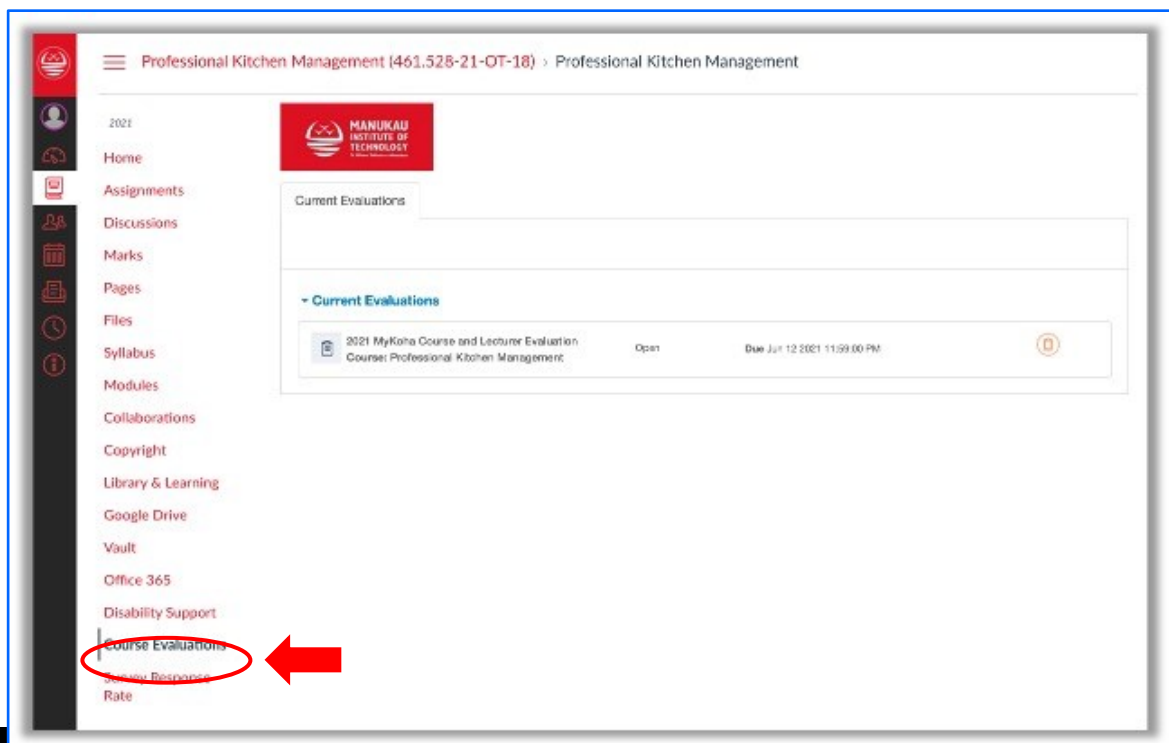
Professional Kitchen Management (461.528-21-OT-18) › Professional Kitchen Management

2021

Home
Assignments
Discussions
Marks
Pages
Files
Syllabus
Modules
Collaborations
Copyright
Library & Learning
Google Drive
Vault
Office 365
Disability Support
Course Evaluations
Survey Response Rate

MANUKAU INSTITUTE OF TECHNOLOGY

Current Evaluations

▾ Current Evaluations

2021 MyKoha Course and Lecturer Evaluation
Course: Professional Kitchen Management
Open
Due Jun 12 2021 11:59:00 PM